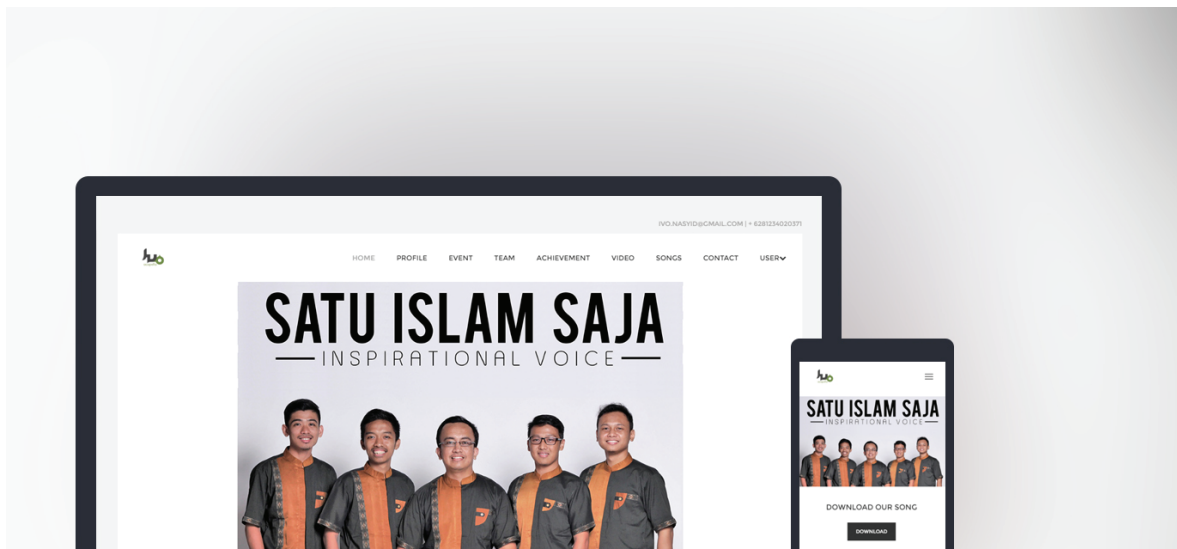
IVO.NASYID@GMAIL.COM | + 6281234020371

Ivo

HOME PROFILE EVENT TEAM ACHIEVEMENT VIDEO SONGS CONTACT USER

SATU ISLAM SAJA
INSPIRATIONAL VOICE

Ivo

SATU ISLAM SAJA
INSPIRATIONAL VOICE

DOWNLOAD OUR SONG

DOWNLOAD